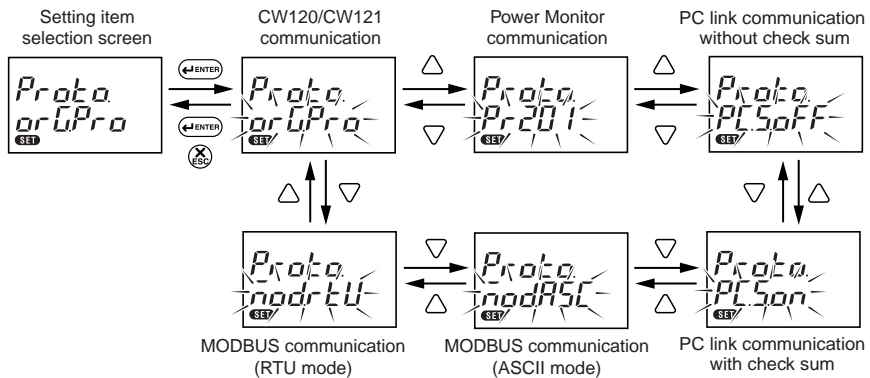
Setting item selection screen

Proto.
orGPro
SET

ENTER

ENTER

ESC

CW120/CW121 communication

Proto.
orGPro
SET

Power Monitor communication

Proto.
Pr201

PC link communication without check sum

Proto.
PC.SoFF
SET

Proto.
nodrtU
SET

Proto.
nodASC
SET

Proto.
PC.Son
SET

MODBUS communication (RTU mode)

MODBUS communication (ASCII mode)

PC link communication with check sum